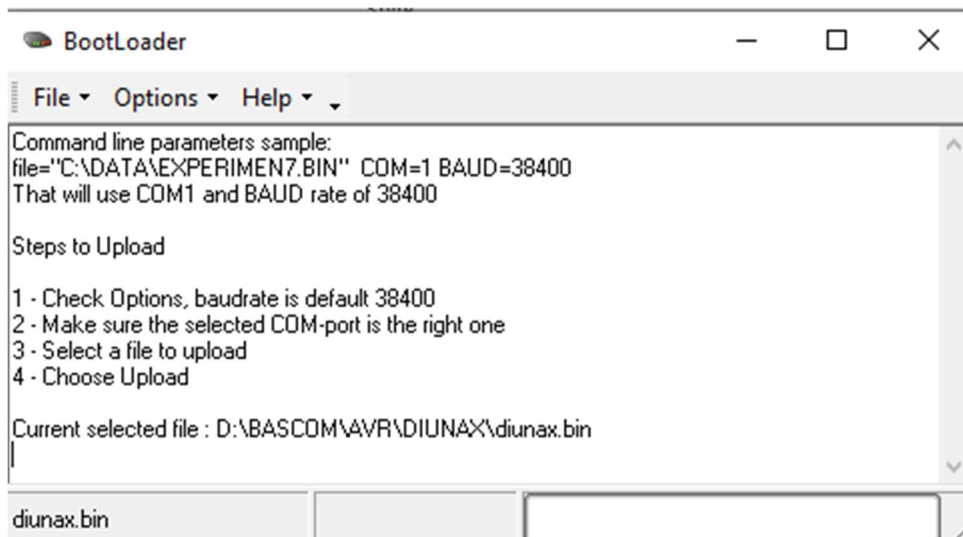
BootLoader

File ▾ Options ▾ Help ▾

Command line parameters sample:
file="C:\DATA\EXPERIMEN7.BIN" COM=1 BAUD=38400
That will use COM1 and BAUD rate of 38400

Steps to Upload

1 - Check Options, baudrate is default 38400
2 - Make sure the selected COM-port is the right one
3 - Select a file to upload
4 - Choose Upload

Current selected file : D:\BASCOM\AVR\DIUNAX\diunax.bin

diunax.bin